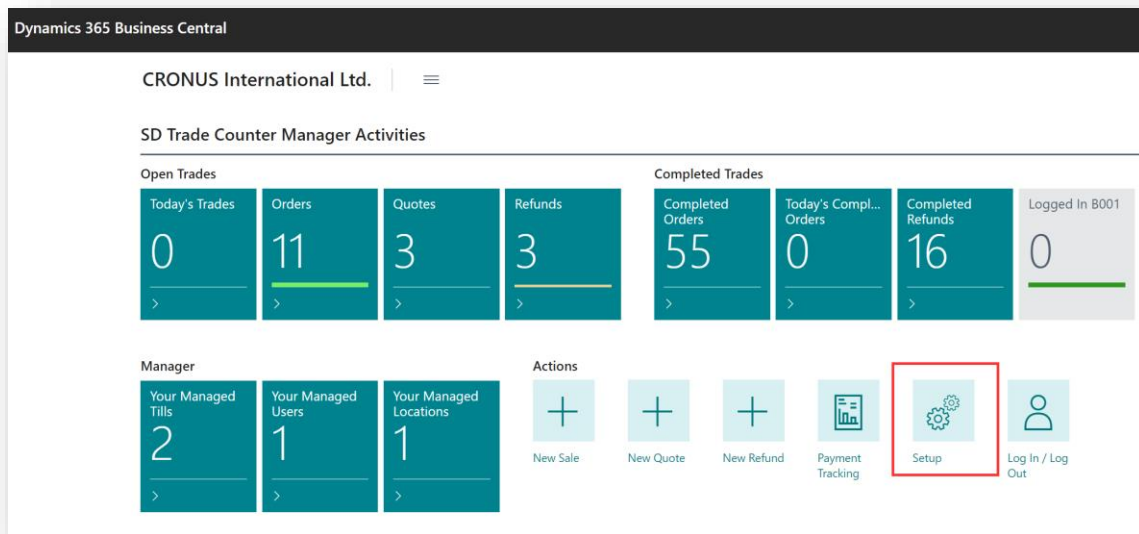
Dynamics 365 Business Central

CRONUS International Ltd.

SD Trade Counter Manager Activities

Open Trades

Today's Trades
0
>

Orders
11
>

Quotes
3
>

Refunds
3
>

Completed Trades

Completed Orders
55
>

Today's Compl... Orders
0
>

Completed Refunds
16
>

Logged In B001
0

Manager

Your Managed Tills
2
>

Your Managed Users
1
>

Your Managed Locations
1
>

Actions

New Sale

New Quote

New Refund

Payment Tracking

Setup

Log In / Log Out